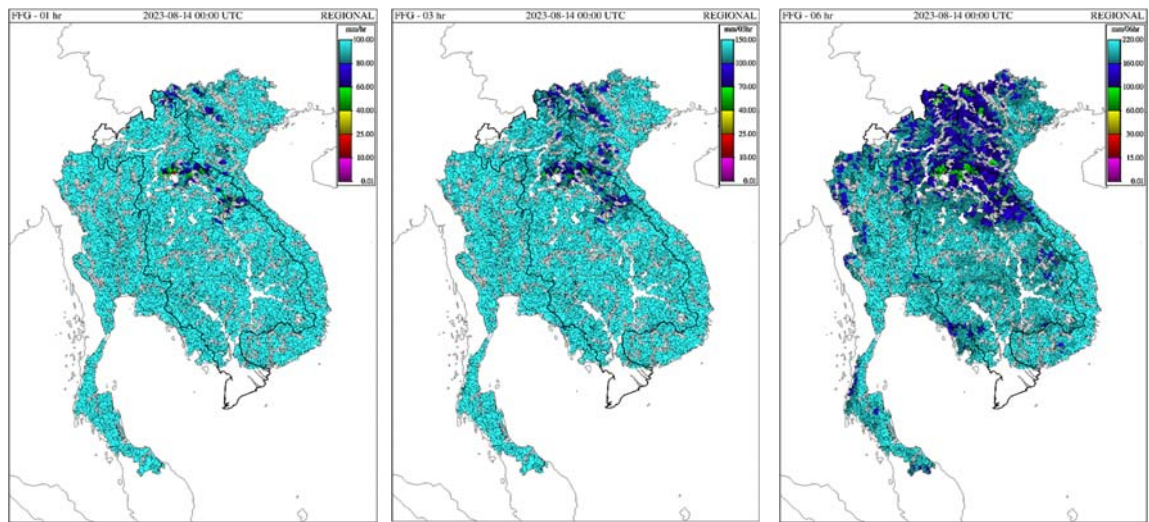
FFG - 01 hr 2023-08-14 00:00 UTC REGIONAL

mm/hr
100.00
80.00
60.00
40.00
25.00
10.00
0.01

FFG - 03 hr 2023-08-14 00:00 UTC REGIONAL

mm/03hr
150.00
100.00
70.00
40.00
25.00
10.00
0.01

FFG - 06 hr 2023-08-14 00:00 UTC REGIONAL

mm/06hr
220.00
160.00
100.00
60.00
30.00
15.00
0.01